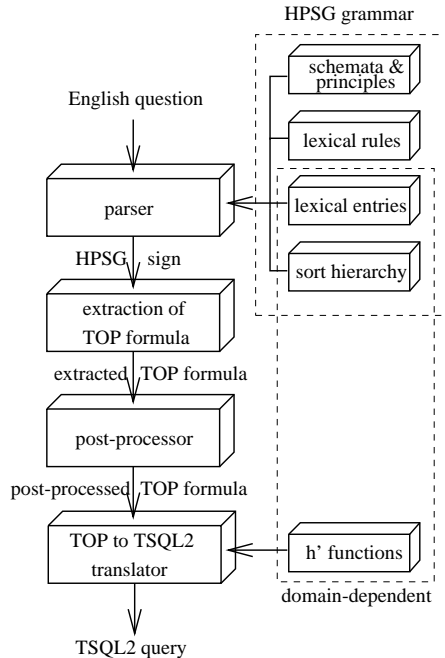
HPSG grammar

schemata & principles

English question

lexical rules

parser

lexical entries

HPSG sign

sort hierarchy

extraction of TOP formula

extracted TOP formula

post-processor

post-processed TOP formula

TOP to TSQL2 translator

h' functions

domain-dependent

TSQL2 query